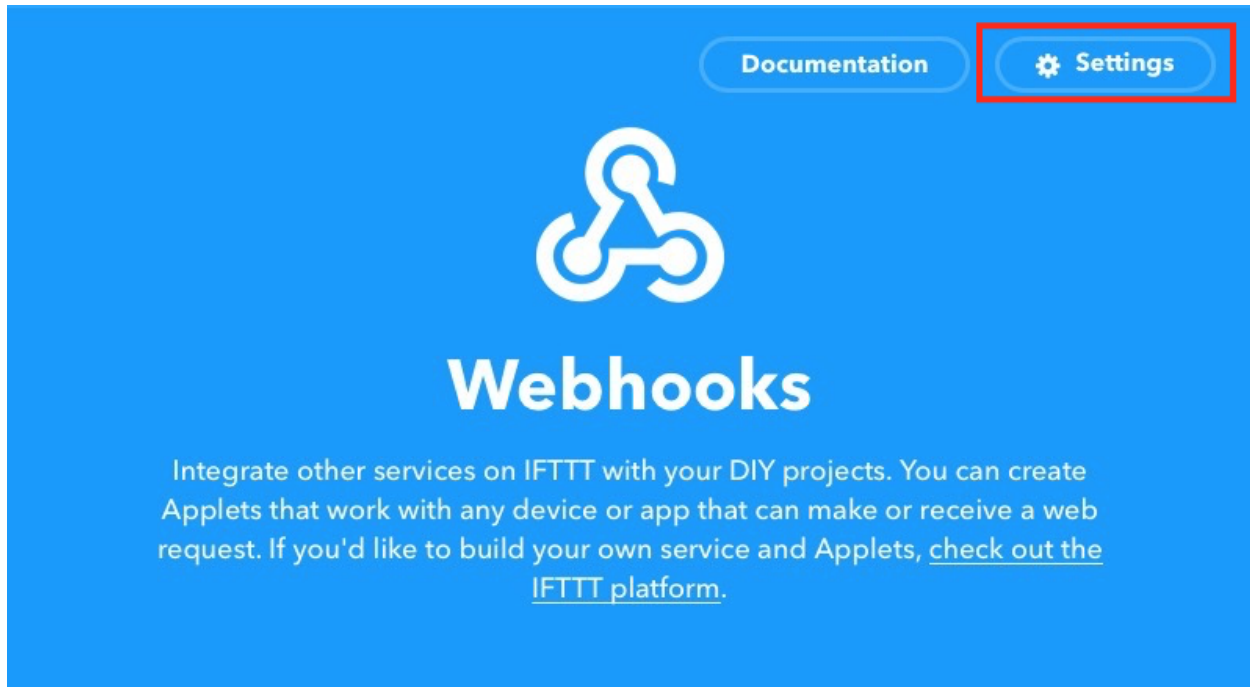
Documentation

Settings

Webhooks

Integrate other services on IFTTT with your DIY projects. You can create Applets that work with any device or app that can make or receive a web request. If you'd like to build your own service and Applets, check out the IFTTT platform.